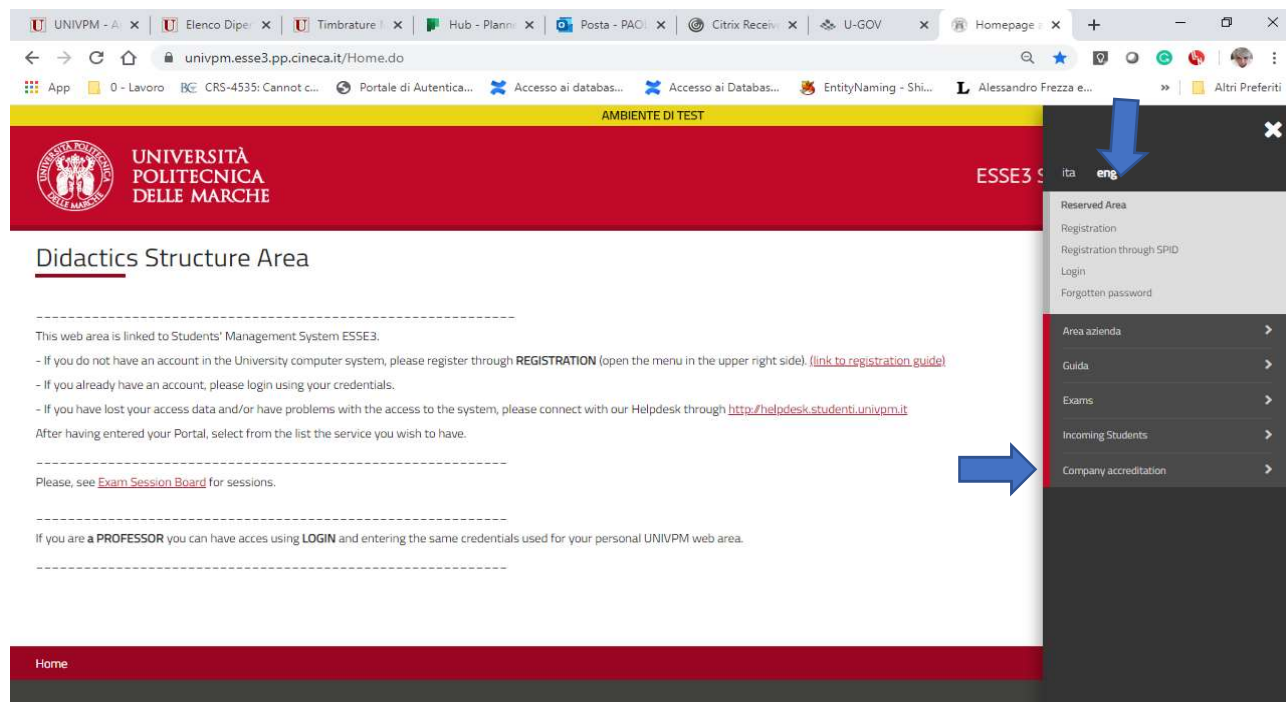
UNIVPM - A | Elenco Dipe | Timbrature | Hub - Plann | Posta - PAO | Citrix Receiv | U-GOV | Homepage

univpm.esse3.pp.cineca.it/Home.do

App | 0 - Lavoro | CRS-4535: Cannot c... | Portale di Autentica... | Accesso ai databas... | Accesso ai Databas... | EntityNaming - Shi... | Alessandro Frezza e... | » | Altri Preferiti

AMBIENTE DI TEST

UNIVERSITÀ POLITECNICA DELLE MARCHE

ESSE3 S

Didactics Structure Area

------------------------------------------------------------

This web area is linked to Students' Management System ESSE3.

- If you do not have an account in the University computer system, please register through **REGISTRATION** (open the menu in the upper right side). (link to registration guide)

- If you already have an account, please login using your credentials.

- If you have lost your access data and/or have problems with the access to the system, please connect with our Helpdesk through http://helpdesk.studenti.univpm.it

After having entered your Portal, select from the list the service you wish to have.

------------------------------------------------------------

Please, see Exam Session Board for sessions.

------------------------------------------------------------

If you are **a PROFESSOR** you can have acces using **LOGIN** and entering the same credentials used for your personal UNIVPM web area.

------------------------------------------------------------

Home

ita eng

Reserved Area
Registration
Registration through SPID
Login
Forgotten password

Area azienda
Guida
Exams
Incoming Students
Company accreditation